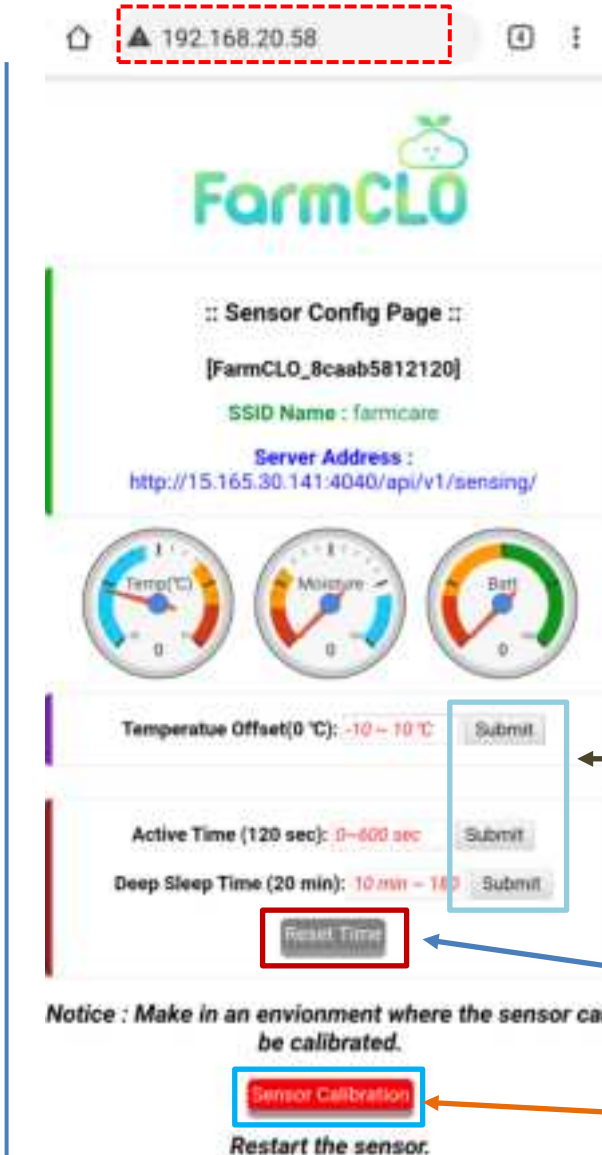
192.168.20.58

4

FarmCLO

:: Sensor Config Page ::

[FarmCLO_8caab5812120]

SSID Name : farmcare

Server Address :
http://15.165.30.141:4040/api/v1/sensing/

Temp(℃)

0

Moisture

0

Batt

0

Temperatue Offset(0 ℃): -10 ~ 10 ℃ Submit

Active Time (120 sec): 0~600 sec Submit

Deep Sleep Time (20 min): 10 min ~ 1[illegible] Submit

Reset Time

Notice : Make in an envionment where the sensor ca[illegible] be calibrated.

Sensor Calibration

Restart the sensor.